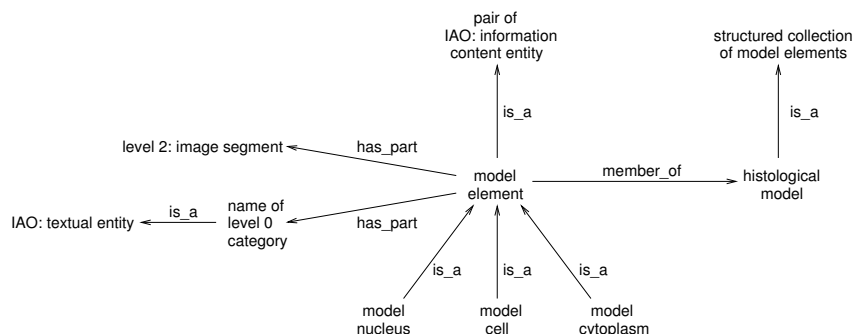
pair of IAO: information content entity

structured collection of model elements

is_a

is_a

level 2: image segment

has_part

model element

member_of

histological model

IAO: textual entity

is_a

name of level 0 category

has_part

is_a

is_a

is_a

model nucleus

model cell

model cytoplasm